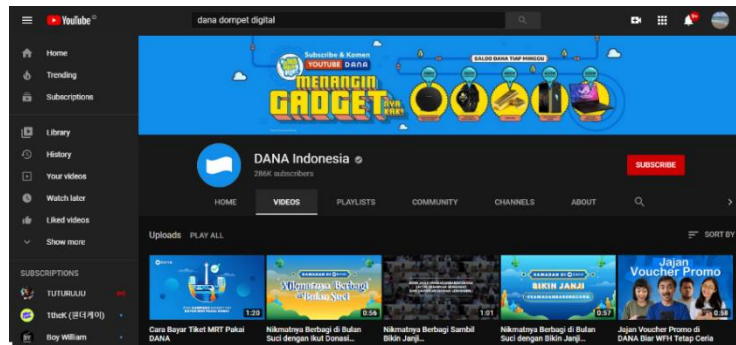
YouTube ID
dana dompet digital
9+
Home
Trending
Subscriptions
Library
History
Your videos
Watch later
Liked videos
Show more
SUBSCRIPTIONS
TUTURUUU
1theK (원더케이)
Boy William
Subscribe & Komen YOUTUBE DANA
SALDO DANA TIAP MINGGU
MENANGIN GADGET
DANA Indonesia
286K subscribers
SUBSCRIBE
HOME
VIDEOS
PLAYLISTS
COMMUNITY
CHANNELS
ABOUT
Uploads PLAY ALL
SORT BY
1:20
Nikmatnya Berbagi di Bulan Suci
0:56
1:01
BIKIN JANJI
0:57
Jajan Voucher Promo
0:58
Cara Bayar Tiket MRT Pakai DANA
Nikmatnya Berbagi di Bulan Suci dengan Ikut Donasi...
Nikmatnya Berbagi Sambil Bikin Janji...
Nikmatnya Berbagi di Bulan Suci dengan Bikin Janji...
Jajan Voucher Promo di DANA Biar WFH Tetap Ceria